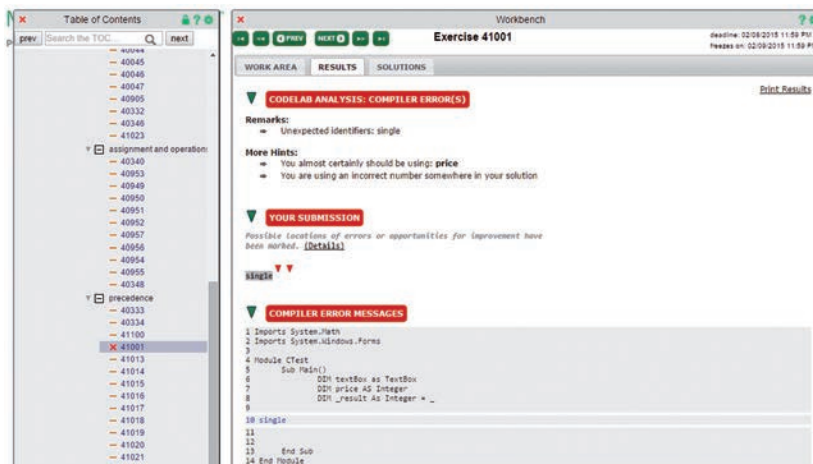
Table of Contents

prev Search the TOC... next

40044
40045
40046
40047
40905
40332
40346
41023
assignment and operations
40340
40953
40949
40950
40951
40952
40957
40956
40954
40955
40348
precedence
40333
40334
41100
41001
41013
41014
41015
41016
41017
41018
41019
41020
41021

Workbench

PREV NEXT

Exercise 41001

deadline: 02/09/2015 11:59 PM
freezes on: 02/09/2015 11:59 PM

WORK AREA RESULTS SOLUTIONS

CODELAB ANALYSIS: COMPILER ERROR(S)

Print Results

Remarks:
Unexpected identifiers: single

More Hints:
You almost certainly should be using: price
You are using an incorrect number somewhere in your solution

YOUR SUBMISSION

Possible locations of errors or opportunities for improvement have been marked. (Details)

single

COMPILER ERROR MESSAGES

1 Imports System.Math
2 Imports System.Windows.Forms
3
4 Module CTest
5 Sub Main()
6 DIM textBox as TextBox
7 DIM price AS Integer
8 DIM _result As Integer = _
9
10 single
11
12
13 End Sub
14 End Module